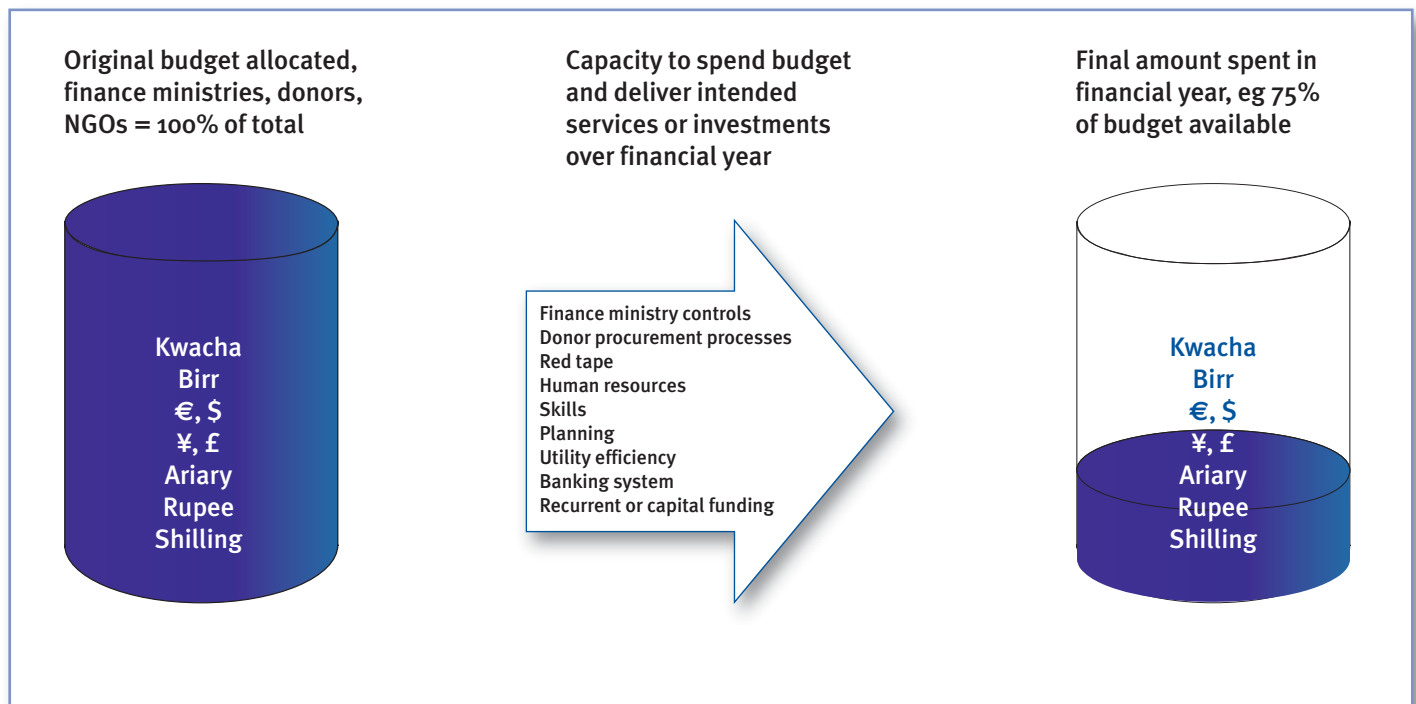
Original budget allocated, finance ministries, donors, NGOs = 100% of total

Kwacha
Birr
€, $
¥, £
Ariary
Rupee
Shilling

Capacity to spend budget and deliver intended services or investments over financial year

Finance ministry controls
Donor procurement processes
Red tape
Human resources
Skills
Planning
Utility efficiency
Banking system
Recurrent or capital funding

Final amount spent in financial year, eg 75% of budget available

Kwacha
Birr
€, $
¥, £
Ariary
Rupee
Shilling